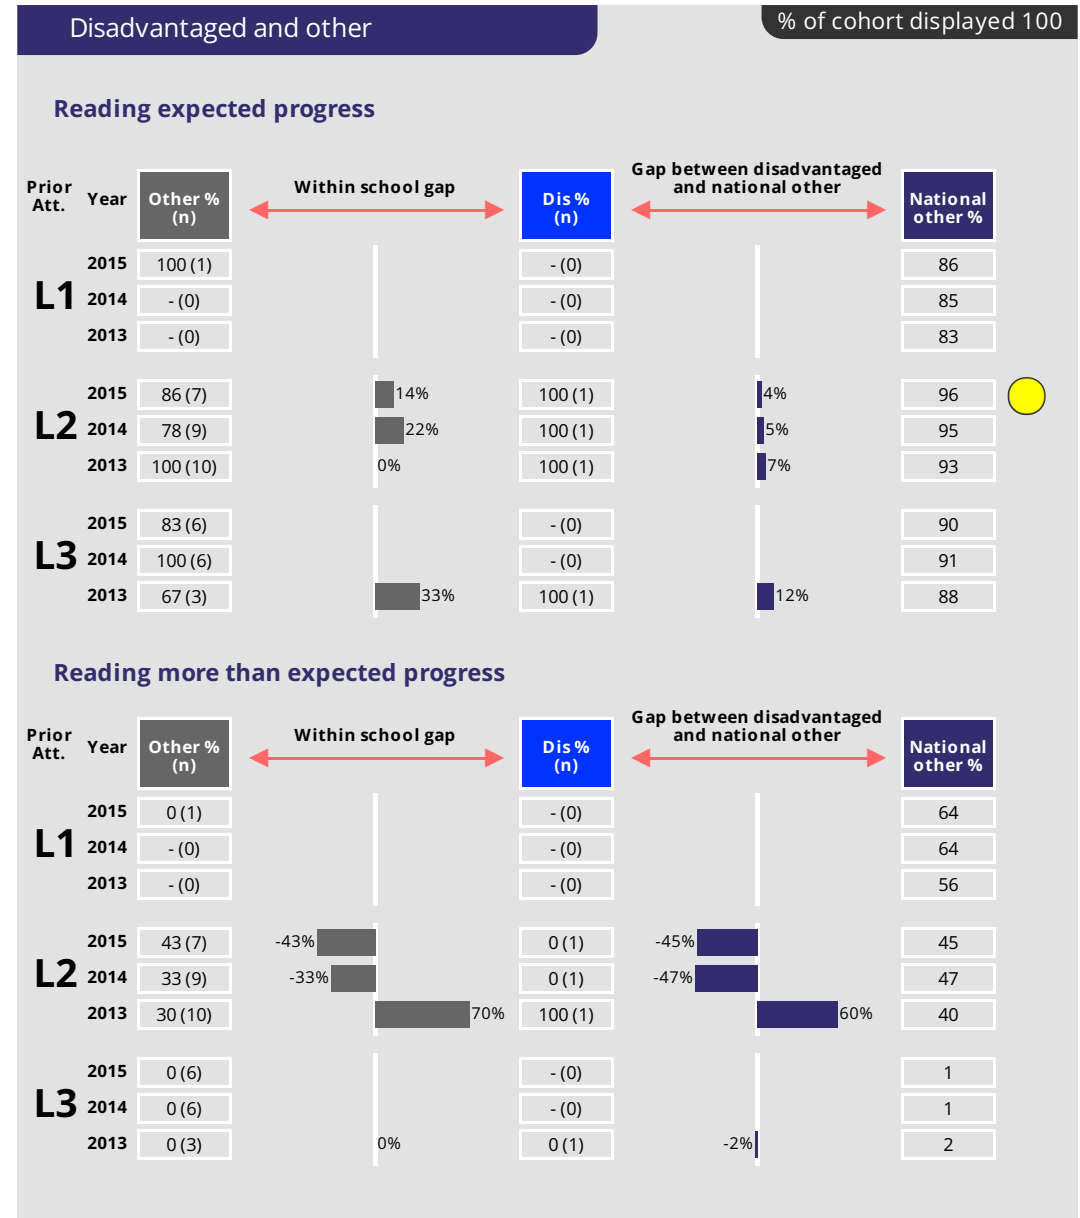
Disadvantaged and other

% of cohort displayed 100

Reading expected progress

| Prior Att. | Year | Other % (n) | Within school gap | Dis % (n) | Gap between disadvantaged and national other | National other % |
|---|---|---|---|---|---|---|
| L1 | 2015 | 100 (1) | | - (0) | | 86 |
| | 2014 | - (0) | | - (0) | | 85 |
| | 2013 | - (0) | | - (0) | | 83 |
| L2 | 2015 | 86 (7) | 14% | 100 (1) | 4% | 96 |
| | 2014 | 78 (9) | 22% | 100 (1) | 5% | 95 |
| | 2013 | 100 (10) | 0% | 100 (1) | 7% | 93 |
| L3 | 2015 | 83 (6) | | - (0) | | 90 |
| | 2014 | 100 (6) | | - (0) | | 91 |
| | 2013 | 67 (3) | 33% | 100 (1) | 12% | 88 |

Reading more than expected progress

| Prior Att. | Year | Other % (n) | Within school gap | Dis % (n) | Gap between disadvantaged and national other | National other % |
|---|---|---|---|---|---|---|
| L1 | 2015 | 0 (1) | | - (0) | | 64 |
| | 2014 | - (0) | | - (0) | | 64 |
| | 2013 | - (0) | | - (0) | | 56 |
| L2 | 2015 | 43 (7) | -43% | 0 (1) | -45% | 45 |
| | 2014 | 33 (9) | -33% | 0 (1) | -47% | 47 |
| | 2013 | 30 (10) | 70% | 100 (1) | 60% | 40 |
| L3 | 2015 | 0 (6) | | - (0) | | 1 |
| | 2014 | 0 (6) | | - (0) | | 1 |
| | 2013 | 0 (3) | 0% | 0 (1) | -2% | 2 |